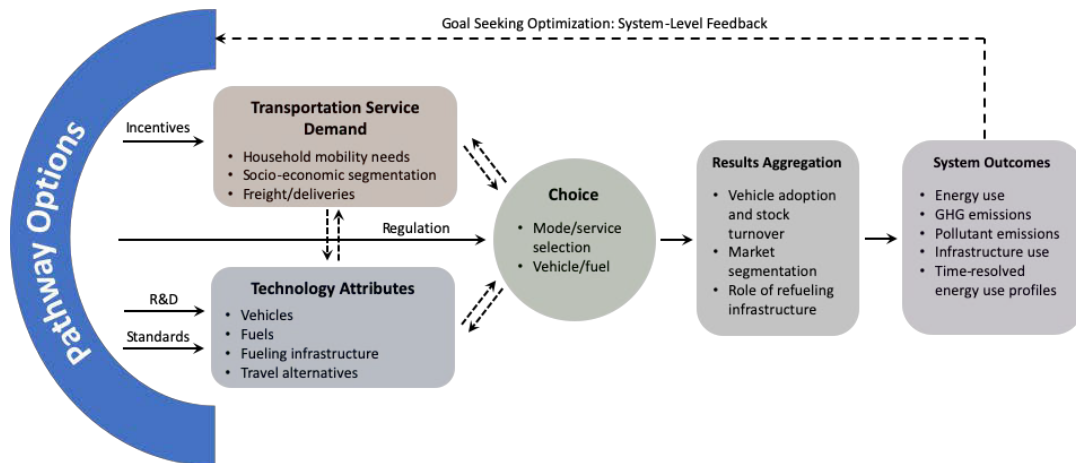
Goal Seeking Optimization: System-Level Feedback

Pathway Options

Incentives

Transportation Service Demand
• Household mobility needs
• Socio-economic segmentation
• Freight/deliveries

Regulation

R&D

Standards

Technology Attributes
• Vehicles
• Fuels
• Fueling infrastructure
• Travel alternatives

Choice
• Mode/service selection
• Vehicle/fuel

Results Aggregation
• Vehicle adoption and stock turnover
• Market segmentation
• Role of refueling infrastructure

System Outcomes
• Energy use
• GHG emissions
• Pollutant emissions
• Infrastructure use
• Time-resolved energy use profiles